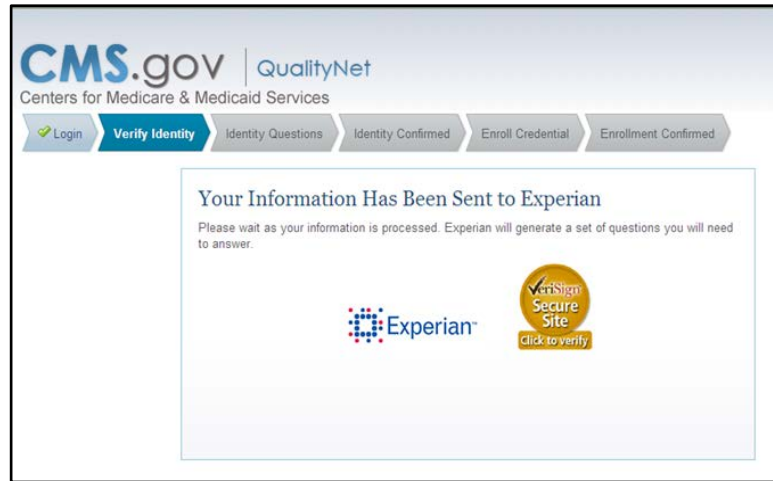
CMS.gov | QualityNet
Centers for Medicare & Medicaid Services

Login
Verify Identity
Identity Questions
Identity Confirmed
Enroll Credential
Enrollment Confirmed

Your Information Has Been Sent to Experian

Please wait as your information is processed. Experian will generate a set of questions you will need to answer.

Experian

VeriSign
Secure Site
Click to verify